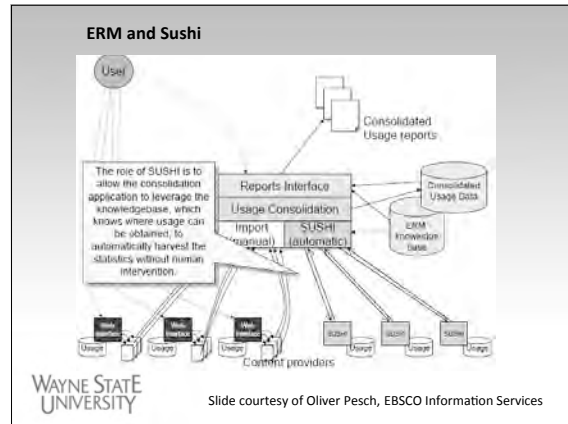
ERM and Sushi

User

Consolidated Usage reports

The role of SUSHI is to allow the consolidation application to leverage the knowledgebase, which knows where usage can be obtained, to automatically harvest the statistics without human intervention.

Reports Interface

Usage Consolidation

Import (manual)

SUSHI (automatic)

Consolidated Usage Data

ERM Knowledge Base

Web Interface

Web Interface

Web Interface

Usage

Usage

Usage

SUSHI

SUSHI

SUSHI

Usage

Usage

Usage

Content providers

WAYNE STATE UNIVERSITY

Slide courtesy of Oliver Pesch, EBSCO Information Services